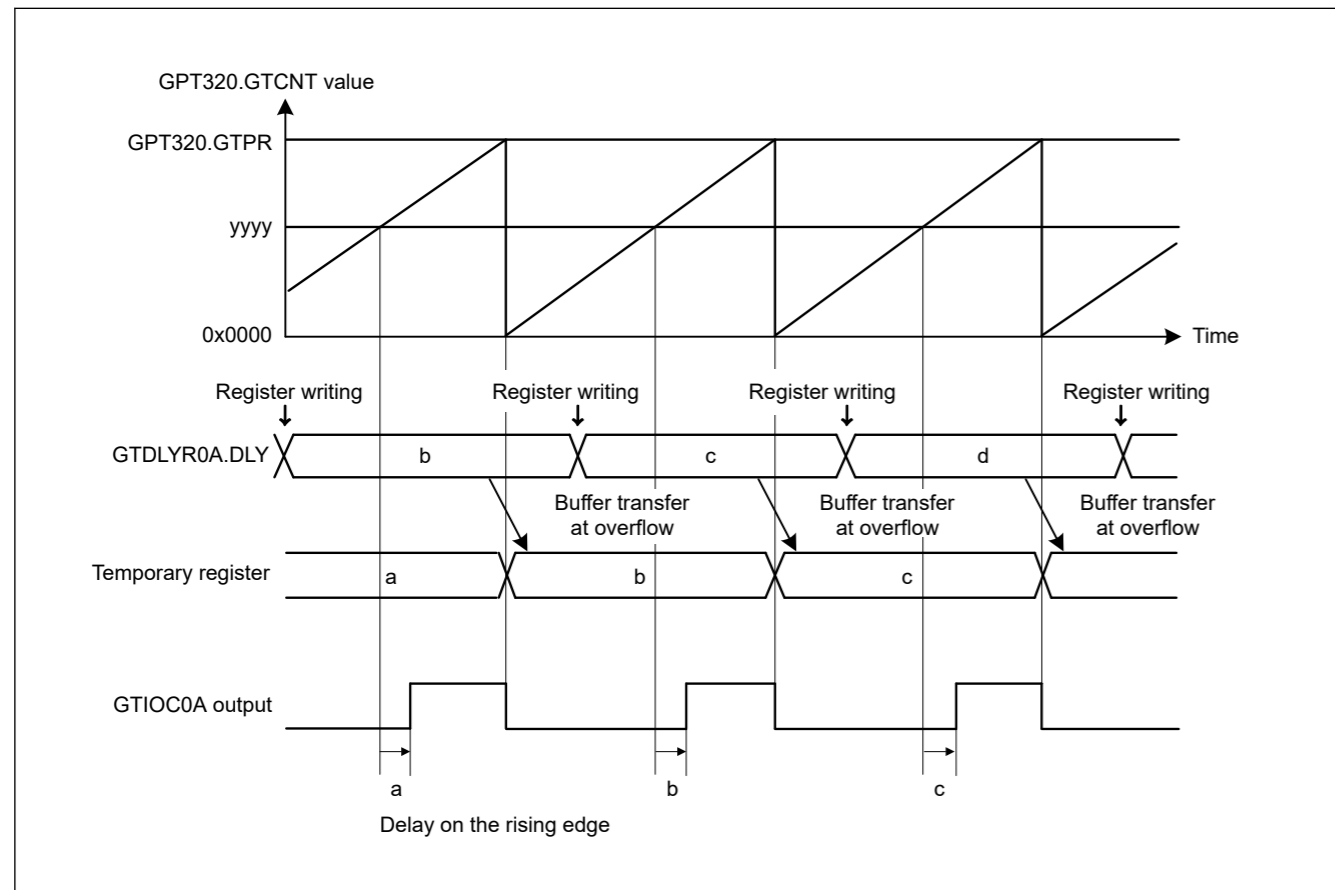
GPT320.GTCNT value

GPT320.GTPR

yyyy

0x0000

Time

Register writing

Register writing

Register writing

Register writing

GTDLYR0A.DLY

b

c

d

Buffer transfer at overflow

Buffer transfer at overflow

Buffer transfer at overflow

Temporary register

a

b

c

GTIOC0A output

a

b

c

Delay on the rising edge